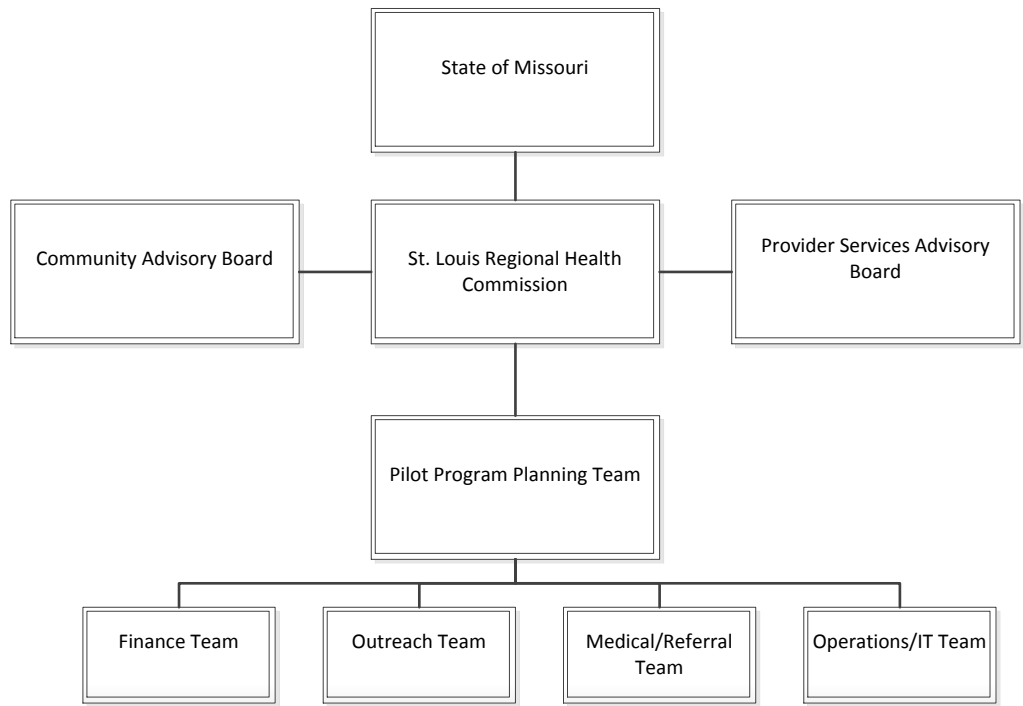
State of Missouri

Community Advisory Board

St. Louis Regional Health Commission

Provider Services Advisory Board

Pilot Program Planning Team

Finance Team

Outreach Team

Medical/Referral Team

Operations/IT Team